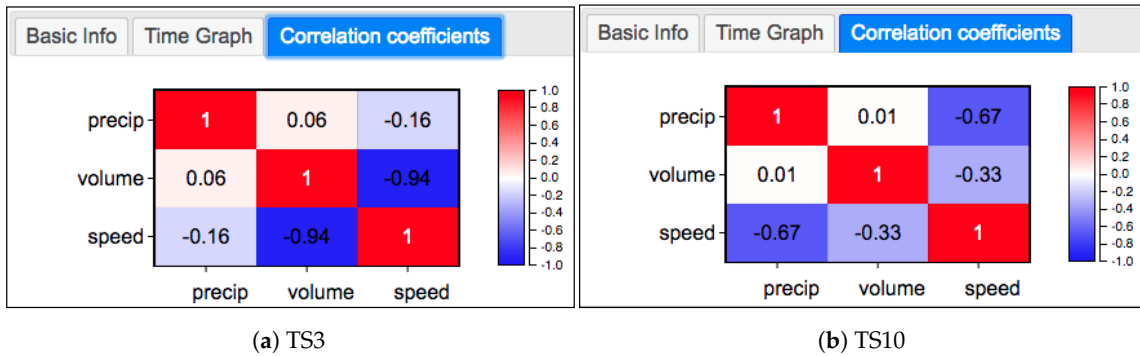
Basic Info | Time Graph | Correlation coefficients

|  | precip | volume | speed |
|---|---|---|---|
| precip | 1 | 0.06 | -0.16 |
| volume | 0.06 | 1 | -0.94 |
| speed | -0.16 | -0.94 | 1 |

1.0
0.8
0.6
0.4
0.2
0.0
-0.2
-0.4
-0.6
-0.8
-1.0

(**a**) TS3

Basic Info | Time Graph | Correlation coefficients

|  | precip | volume | speed |
|---|---|---|---|
| precip | 1 | 0.01 | -0.67 |
| volume | 0.01 | 1 | -0.33 |
| speed | -0.67 | -0.33 | 1 |

1.0
0.8
0.6
0.4
0.2
0.0
-0.2
-0.4
-0.6
-0.8
-1.0

(**b**) TS10